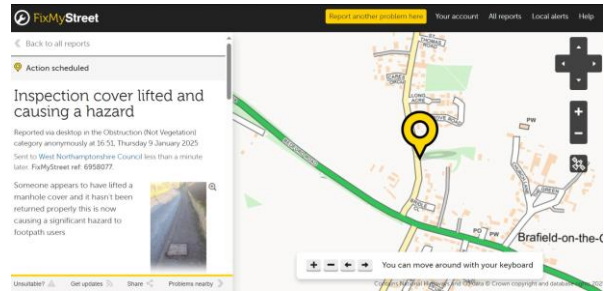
FixMyStreet

Report another problem here

Your account

All reports

Local alerts

Help

Back to all reports

Action scheduled

Inspection cover lifted and causing a hazard

Reported via desktop in the Obstruction (Not Vegetation) category anonymously at 16:51, Thursday 9 January 2025

Sent to West Northamptonshire Council less than a minute later. FixMyStreet ref: 6958077.

Someone appears to have lifted a manhole cover and it hasn't been returned properly this is now causing a significant hazard to footpath users

Unsuitable?

Get updates

Share

Problems nearby

PW

PW

PO

PW

Brafield-on-the-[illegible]

You can move around with your keyboard

Contains National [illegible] and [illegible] © Crown copyright and database right 202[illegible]